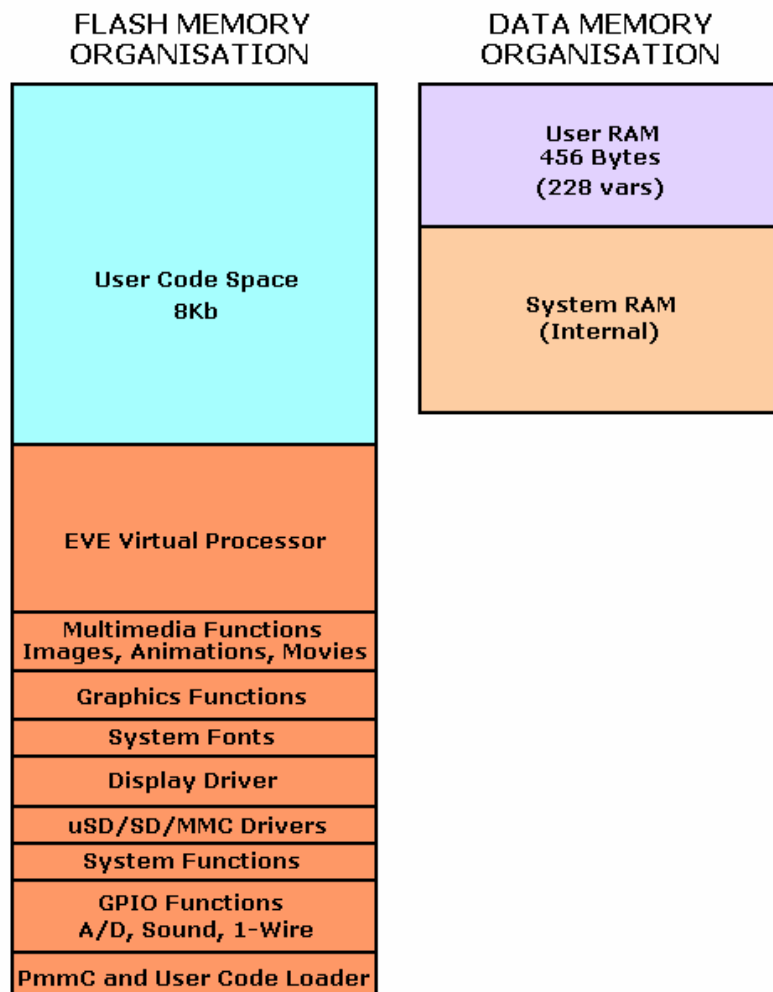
FLASH MEMORY ORGANISATION

User Code Space
8Kb

EVE Virtual Processor

Multimedia Functions
Images, Animations, Movies

Graphics Functions

System Fonts

Display Driver

uSD/SD/MMC Drivers

System Functions

GPIO Functions
A/D, Sound, 1-Wire

PmmC and User Code Loader

DATA MEMORY ORGANISATION

User RAM
456 Bytes
(228 vars)

System RAM
(Internal)